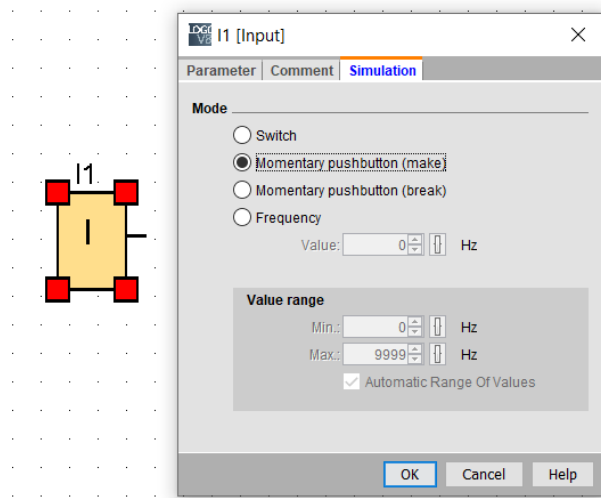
I1

I

LOGO

I1 [Input]

×

Parameter

Comment

Simulation

Mode

Switch

Momentary pushbutton (make)

Momentary pushbutton (break)

Frequency

Value: 0 Hz

Value range

Min.: 0 Hz

Max.: 9999 Hz

Automatic Range Of Values

OK

Cancel

Help